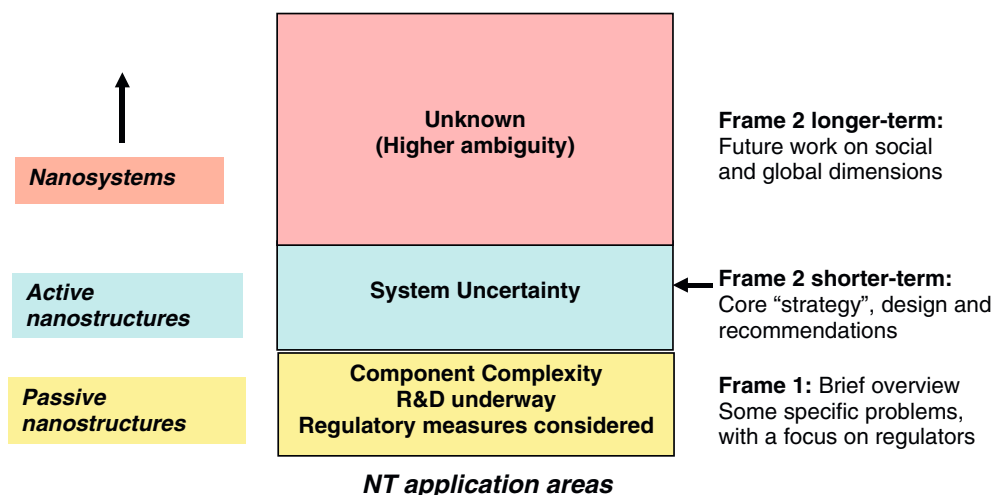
Nanosystems

Active nanostructures

Passive nanostructures

Unknown
(Higher ambiguity)

System Uncertainty

Component Complexity
R&D underway
Regulatory measures considered

NT application areas

**Frame 2 longer-term:** Future work on social and global dimensions

**Frame 2 shorter-term:** Core "strategy", design and recommendations

**Frame 1:** Brief overview Some specific problems, with a focus on regulators